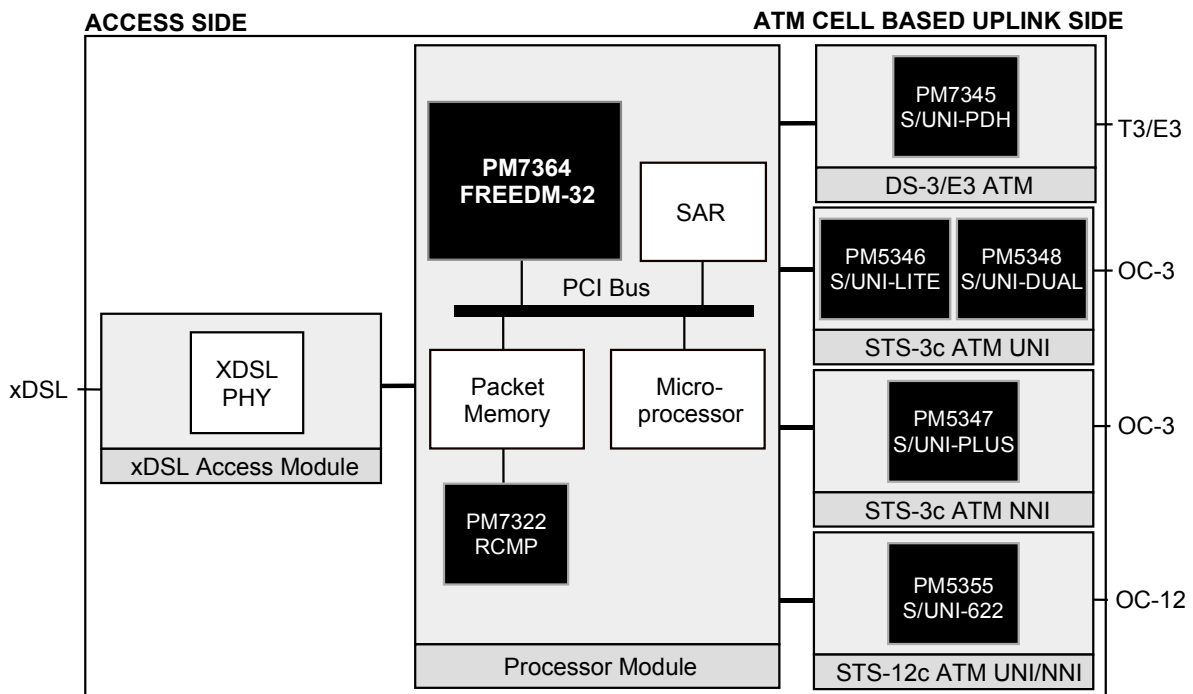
ACCESS SIDE

ATM CELL BASED UPLINK SIDE

xDSL

XDSL PHY

xDSL Access Module

PM7364 FREEDM-32

SAR

PCI Bus

Packet Memory

Micro-processor

PM7322 RCMP

Processor Module

PM7345 S/UNI-PDH

DS-3/E3 ATM

T3/E3

PM5346 S/UNI-LITE

PM5348 S/UNI-DUAL

STS-3c ATM UNI

OC-3

PM5347 S/UNI-PLUS

STS-3c ATM NNI

OC-3

PM5355 S/UNI-622

STS-12c ATM UNI/NNI

OC-12